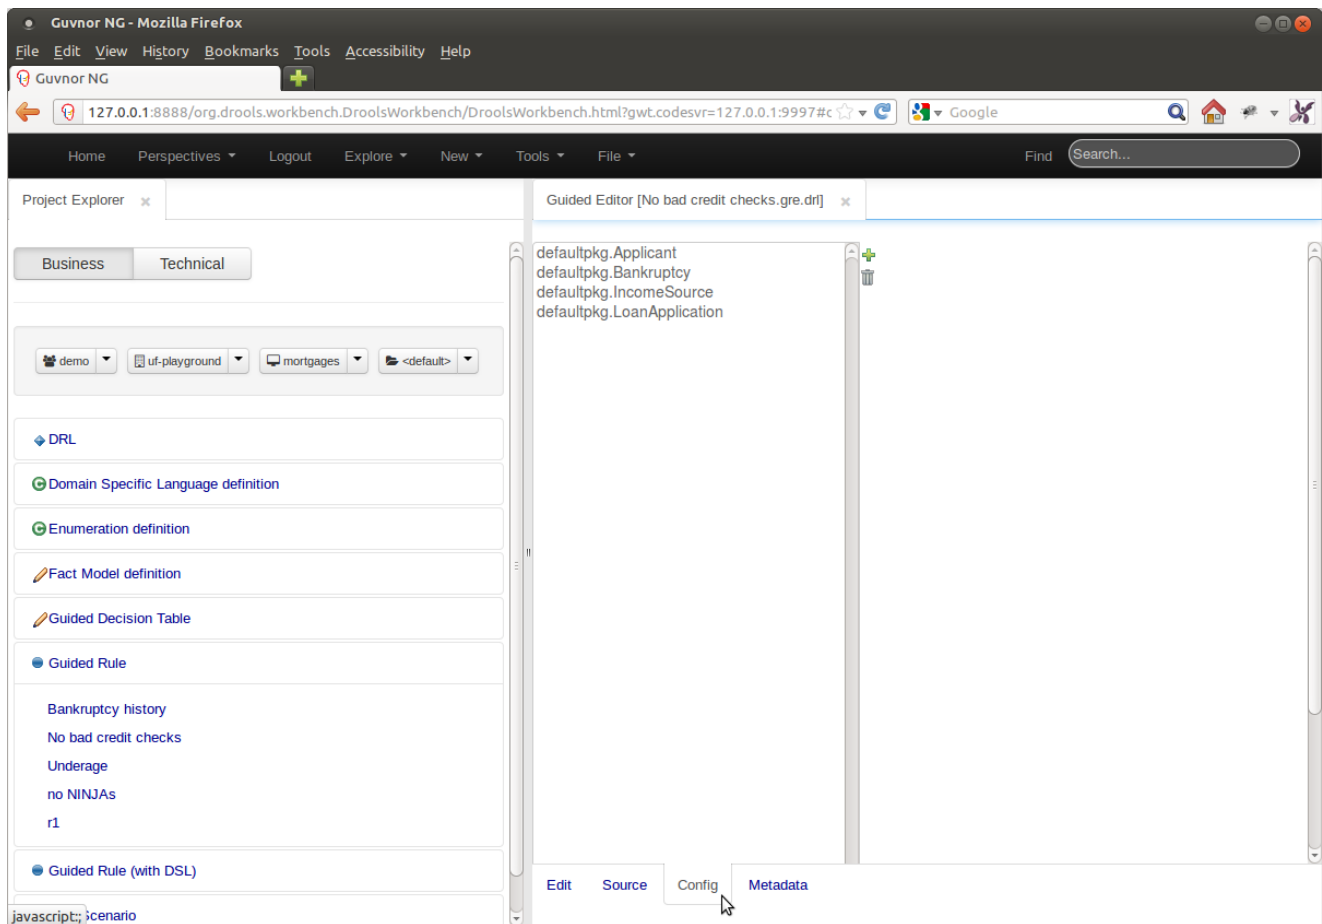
Guvnor NG - Mozilla Firefox

File Edit View History Bookmarks Tools Accessibility Help

Guvnor NG

127.0.0.1:8888/org.drools.workbench.DroolsWorkbench/DroolsWorkbench.html?gwt.codesvr=127.0.0.1:9997#c

Google

Home Perspectives Logout Explore New Tools File Find Search...

Project Explorer

Guided Editor [No bad credit checks.gre.drl]

Business Technical

demo uf-playground mortgages <default>

DRL

Domain Specific Language definition

Enumeration definition

Fact Model definition

Guided Decision Table

Guided Rule

Bankruptcy history
No bad credit checks
Underage
no NINJAs
r1

Guided Rule (with DSL)

javascript:; Scenario

defaultpkg.Applicant
defaultpkg.Bankruptcy
defaultpkg.IncomeSource
defaultpkg.LoanApplication

Edit Source Config Metadata